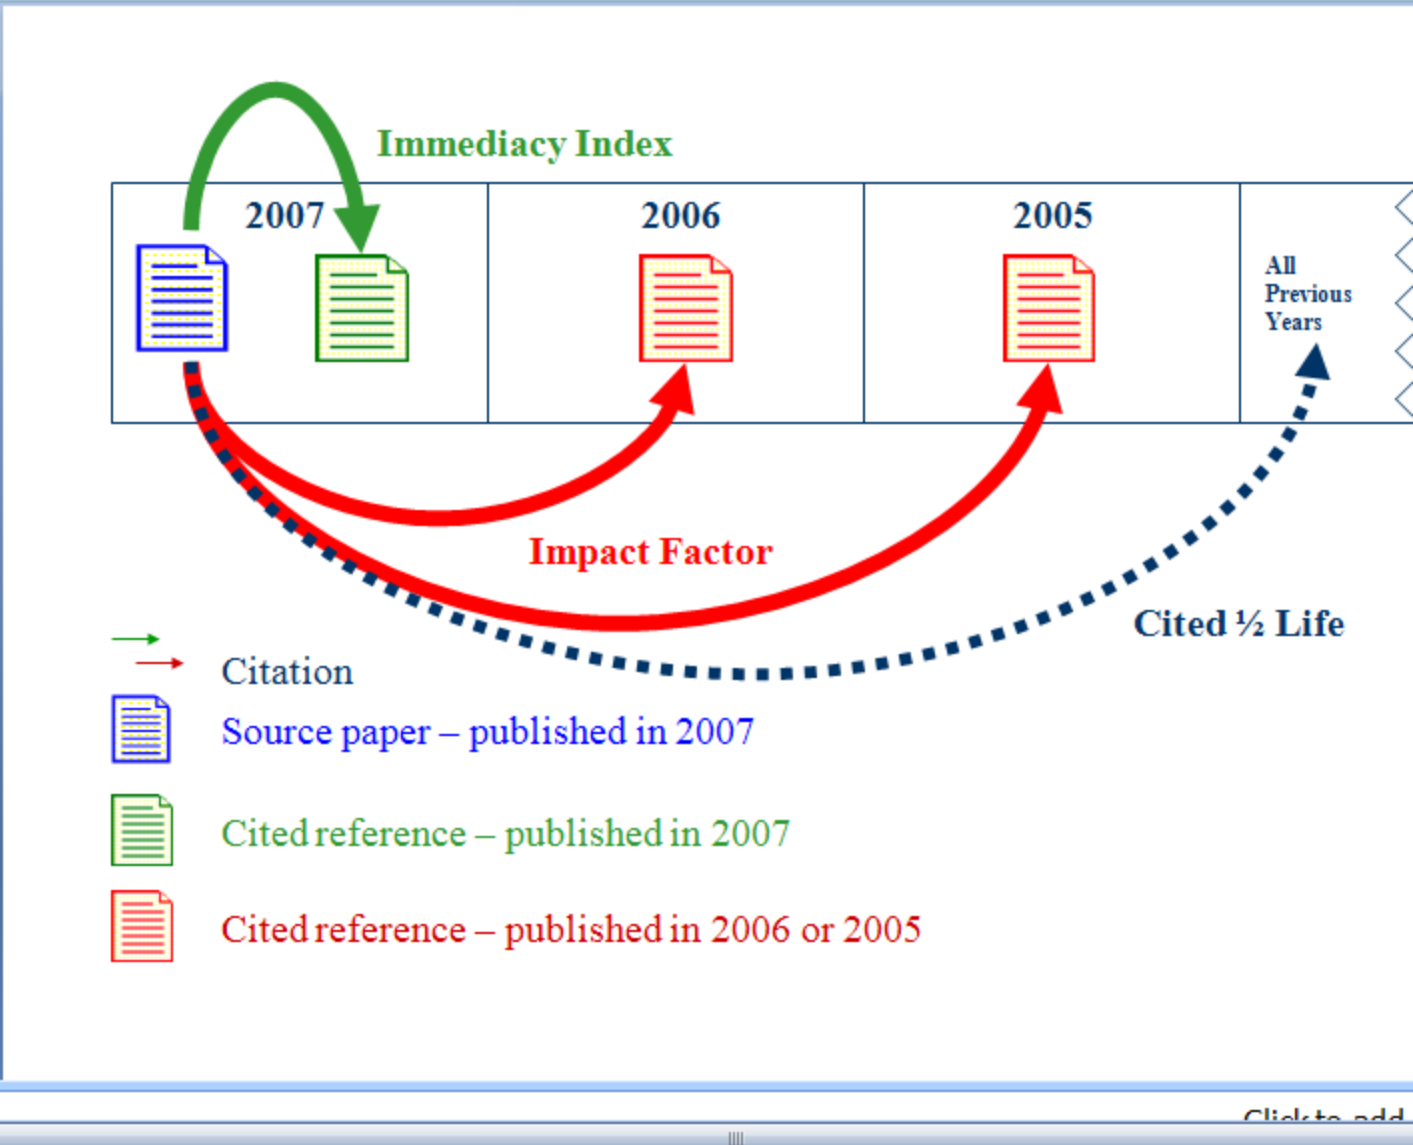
Immediacy Index

2007

2006

2005

All Previous Years

Impact Factor

Cited ½ Life

Citation

Source paper – published in 2007

Cited reference – published in 2007

Cited reference – published in 2006 or 2005

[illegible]